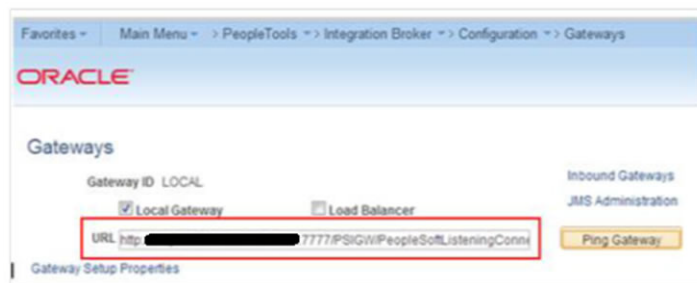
Favorites ▾ Main Menu ▾ > PeopleTools ▾ > Integration Broker ▾ > Configuration ▾ > Gateways

ORACLE

Gateways

Gateway ID LOCAL

Local Gateway

Load Balancer

URL http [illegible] 7777/PSIGW/PeopleSoftListeningConne

Inbound Gateways

JMS Administration

Ping Gateway

Gateway Setup Properties